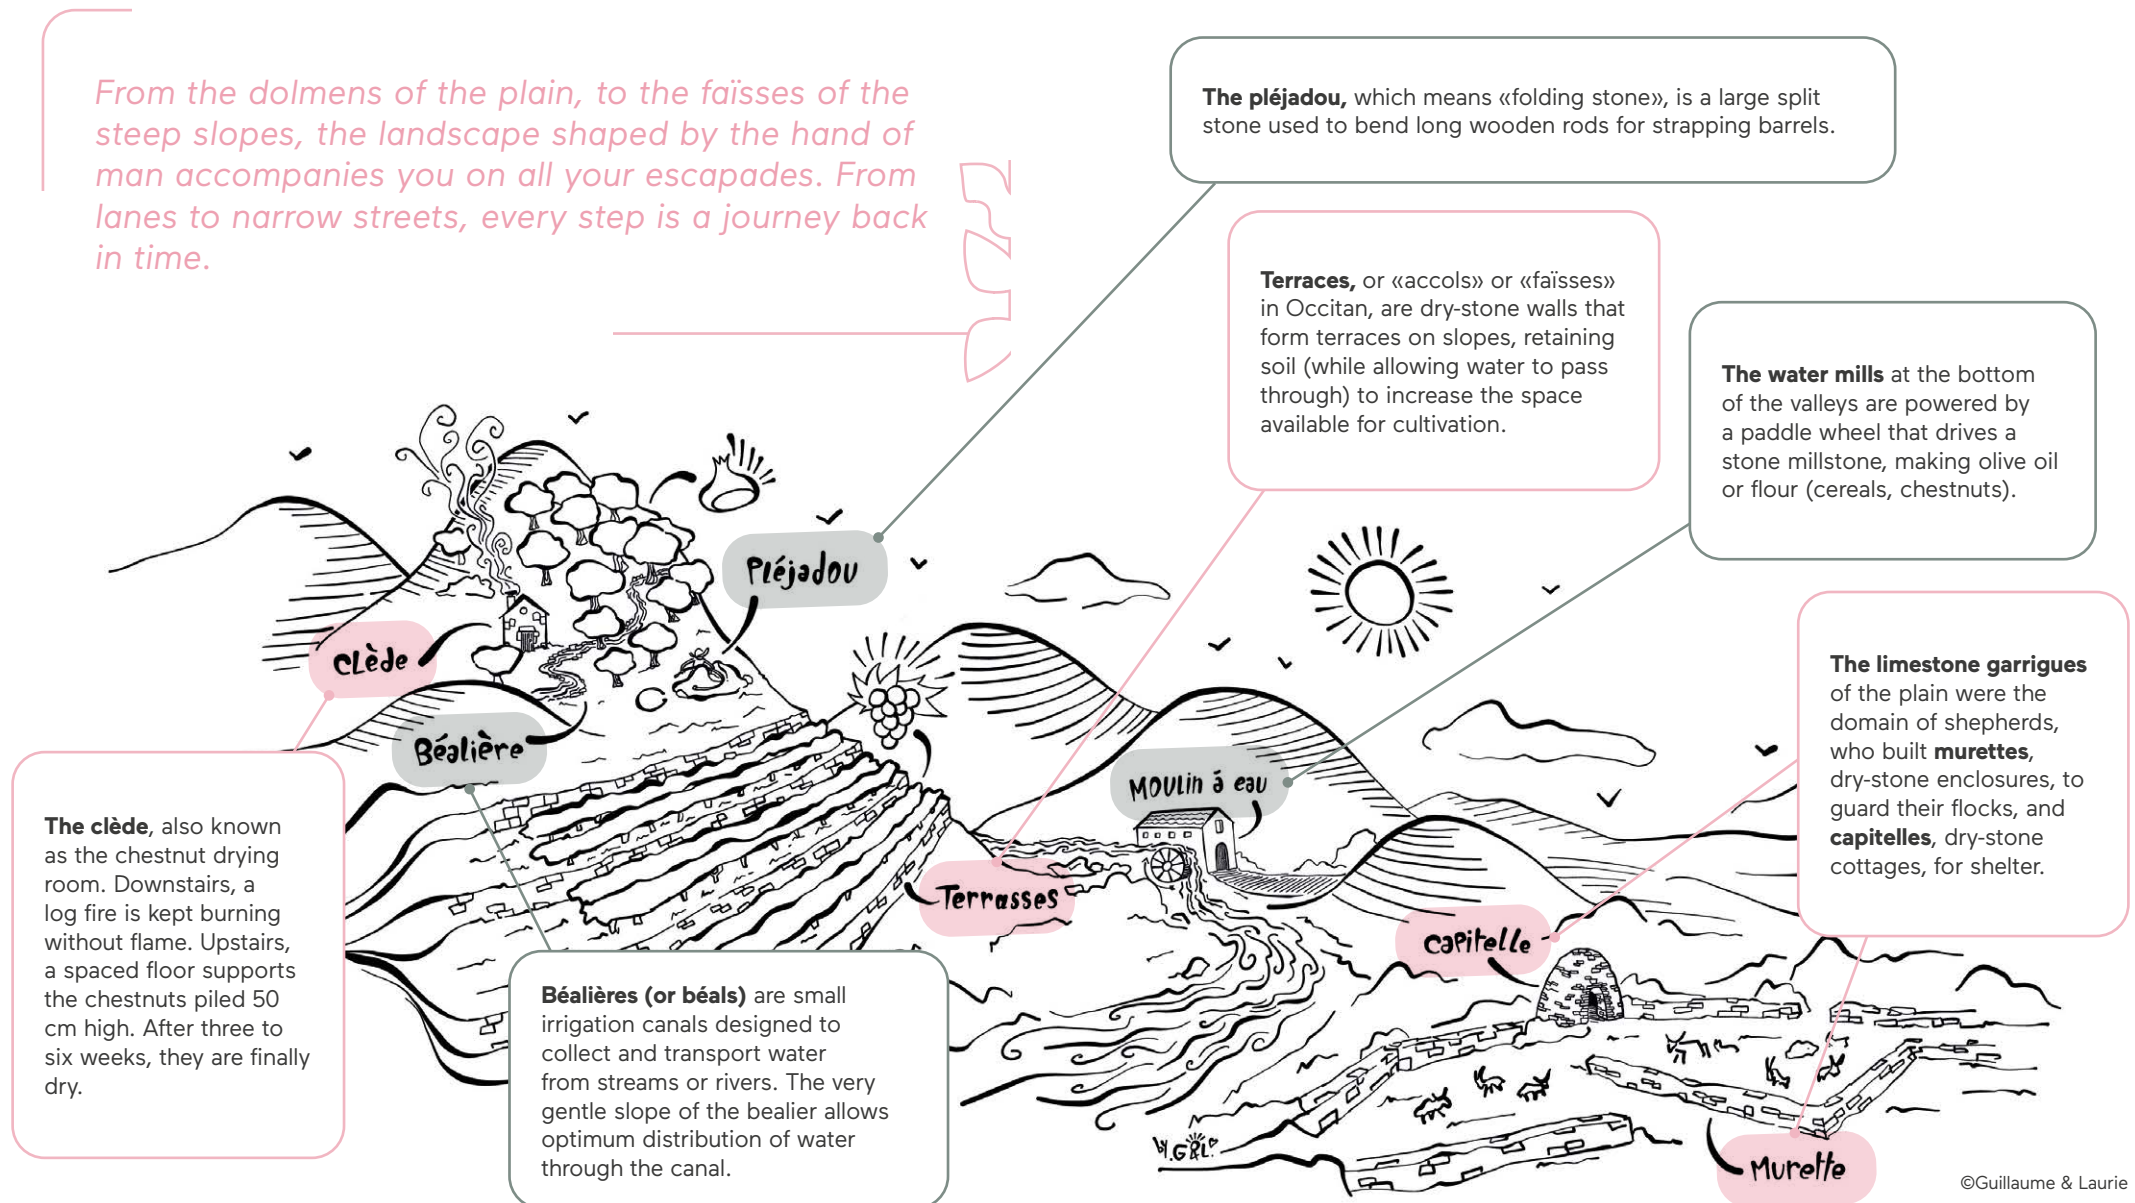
From the dolmens of the plain, to the faïsses of the steep slopes, the landscape shaped by the hand of man accompanies you on all your escapades. From lanes to narrow streets, every step is a journey back in time.

**The pléjadou,** which means «folding stone», is a large split stone used to bend long wooden rods for strapping barrels.

**Terraces,** or «accols» or «faïsses» in Occitan, are dry-stone walls that form terraces on slopes, retaining soil (while allowing water to pass through) to increase the space available for cultivation.

**The water mills** at the bottom of the valleys are powered by a paddle wheel that drives a stone millstone, making olive oil or flour (cereals, chestnuts).

**The limestone garrigues** of the plain were the domain of shepherds, who built **murettes**, dry-stone enclosures, to guard their flocks, and **capitelles**, dry-stone cottages, for shelter.

Pléjadou

Clède

Béalière

Moulin à eau

Terrasses

Capitelle

Murette

**The clède**, also known as the chestnut drying room. Downstairs, a log fire is kept burning without flame. Upstairs, a spaced floor supports the chestnuts piled 50 cm high. After three to six weeks, they are finally dry.

**Béalières (or béals)** are small irrigation canals designed to collect and transport water from streams or rivers. The very gentle slope of the bealier allows optimum distribution of water through the canal.

by GRL

©Guillaume & Laurie